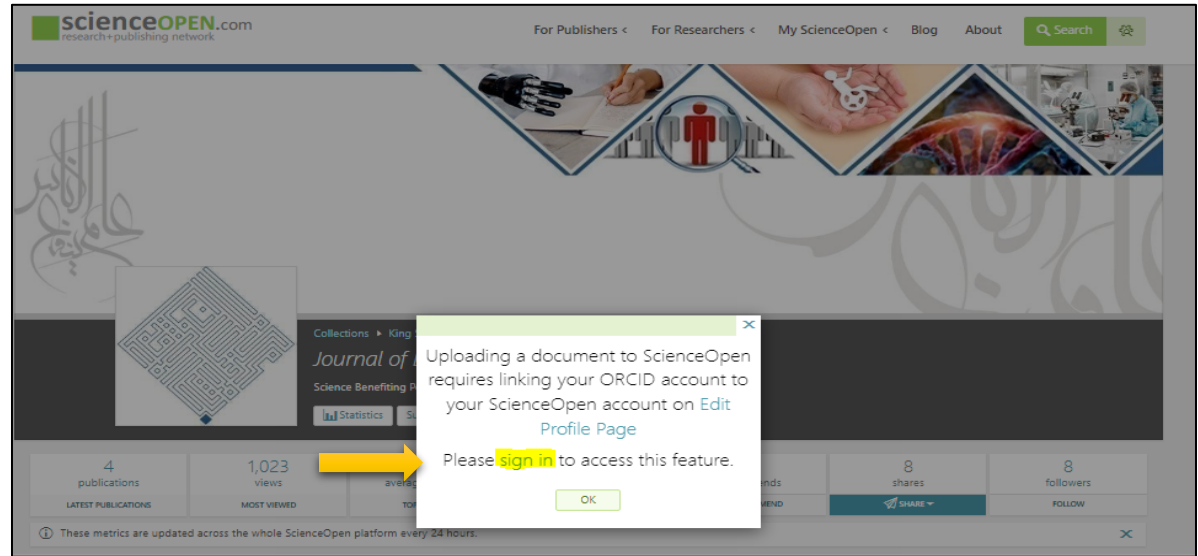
scienceOPEN.com
research+publishing network

For Publishers ‹ For Researchers ‹ My ScienceOpen ‹ Blog About Search

Collections ▸ King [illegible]
Journal of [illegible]
Science Benefiting P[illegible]
Statistics S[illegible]

Uploading a document to ScienceOpen requires linking your ORCID account to your ScienceOpen account on Edit Profile Page

Please sign in to access this feature.

OK

| 4 publications | 1,023 views | avera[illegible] | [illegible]ends | 8 shares | 8 followers |
|---|---|---|---|---|---|
| LATEST PUBLICATIONS | MOST VIEWED | TO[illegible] | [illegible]MEND | SHARE | FOLLOW |

These metrics are updated across the whole ScienceOpen platform every 24 hours.